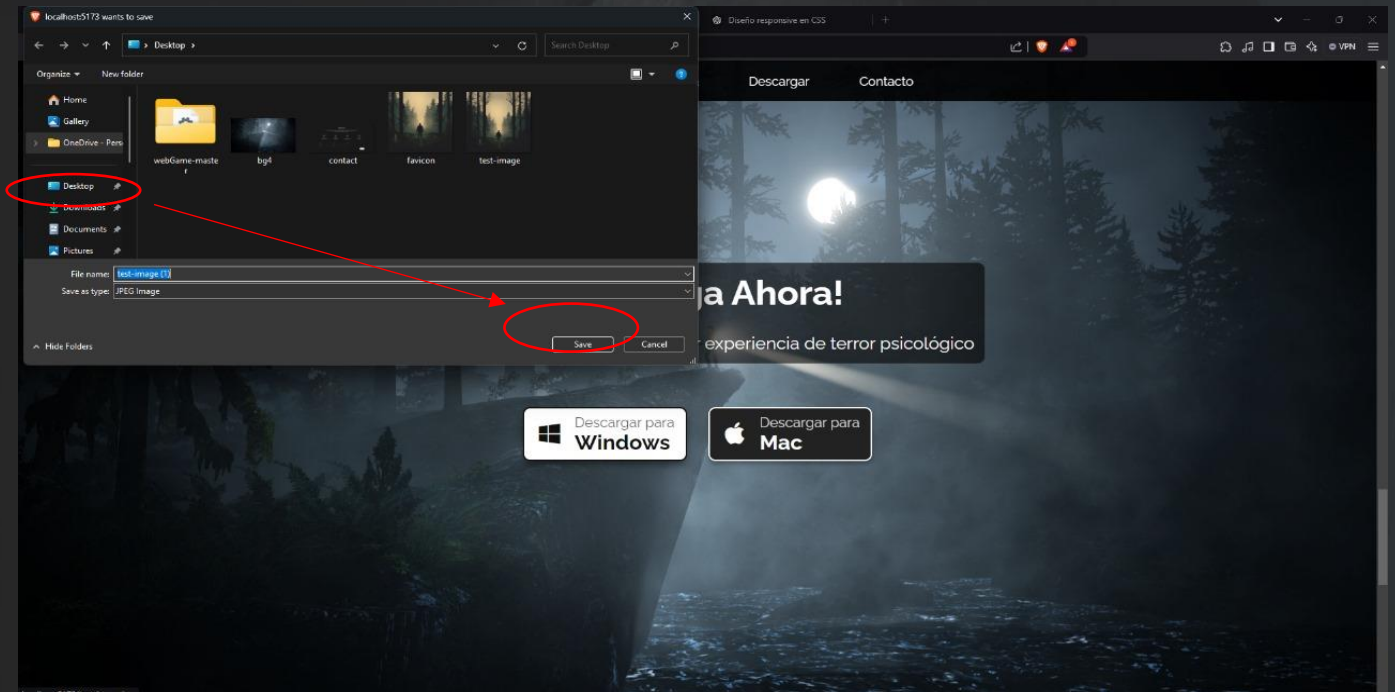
localhost:5173 wants to save

Desktop

Search Desktop

Organize

New folder

Home

Gallery

OneDrive - Pers

Desktop

Downloads

Documents

Pictures

webGame-master

bg4

contact

favicon

test-image

File name: test-image (1)

Save as type: JPEG Image

Hide Folders

Save

Cancel

Diseño responsive en CSS

VPN

Descargar

Contacto

ja Ahora!

r experiencia de terror psicológico

Descargar para
Windows

Descargar para
Mac